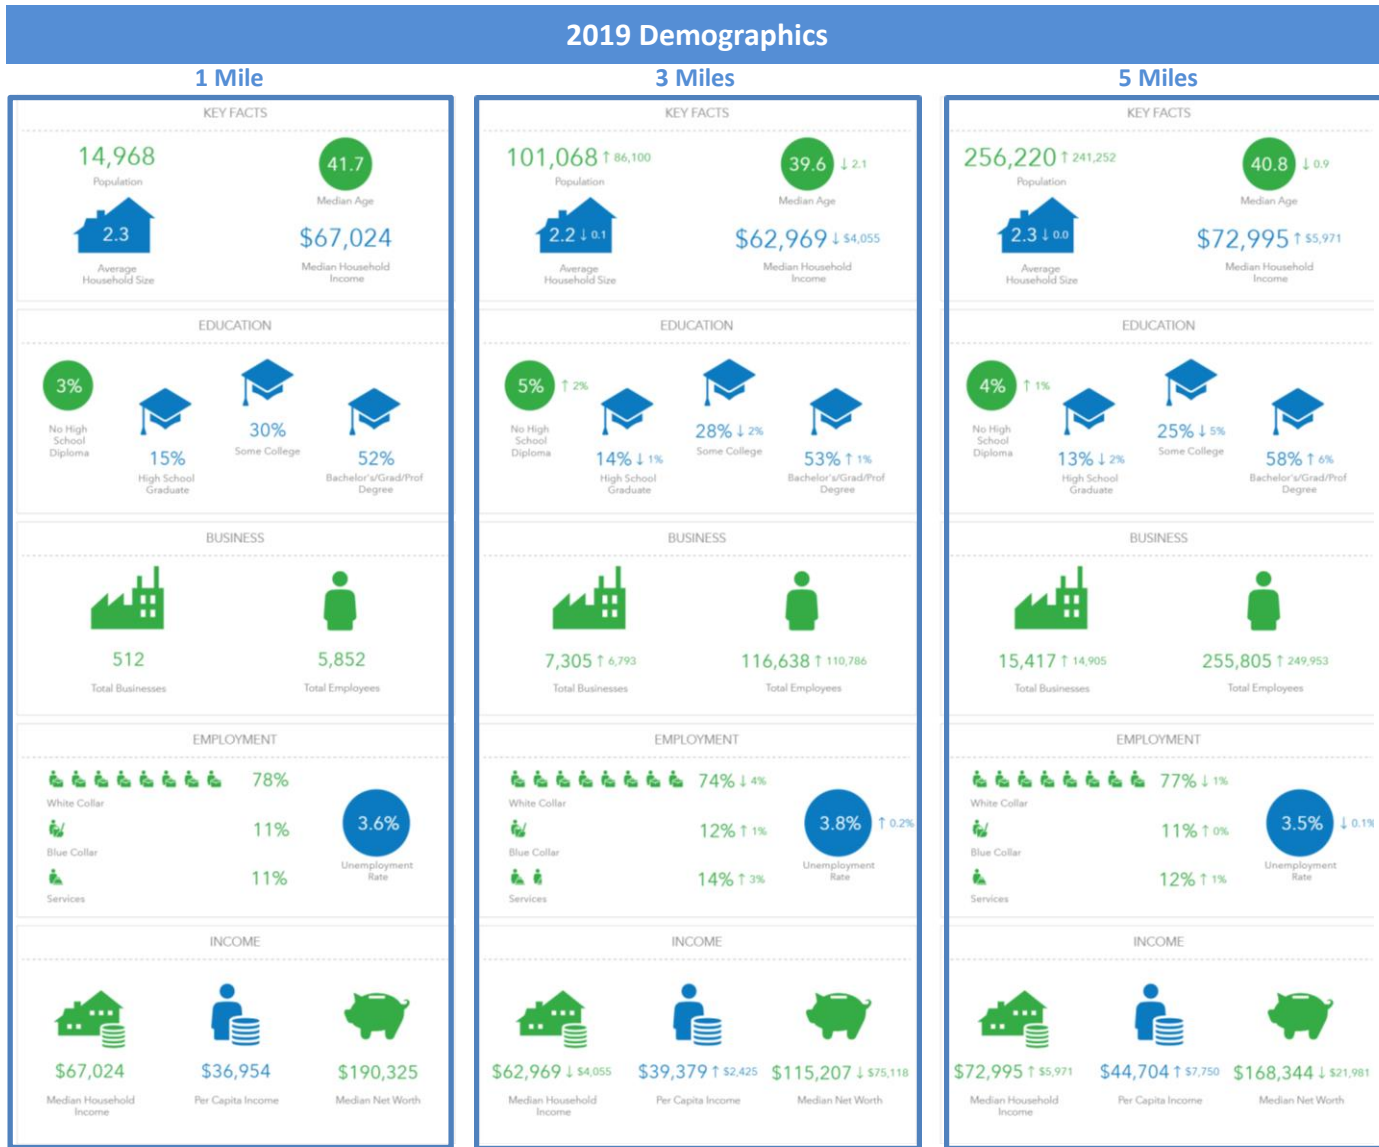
2019 Demographics

1 Mile

KEY FACTS

14,968
Population

41.7
Median Age

2.3
Average Household Size

$67,024
Median Household Income

EDUCATION

3%
No High School Diploma

15%
High School Graduate

30%
Some College

52%
Bachelor's/Grad/Prof Degree

BUSINESS

512
Total Businesses

5,852
Total Employees

EMPLOYMENT

78%
White Collar

11%
Blue Collar

11%
Services

3.6%
Unemployment Rate

INCOME

$67,024
Median Household Income

$36,954
Per Capita Income

$190,325
Median Net Worth

3 Miles

KEY FACTS

101,068 ↑ 86,100
Population

39.6 ↓ 2.1
Median Age

2.2 ↓ 0.1
Average Household Size

$62,969 ↓ $4,055
Median Household Income

EDUCATION

5% ↑ 2%
No High School Diploma

14% ↓ 1%
High School Graduate

28% ↓ 2%
Some College

53% ↑ 1%
Bachelor's/Grad/Prof Degree

BUSINESS

7,305 ↑ 6,793
Total Businesses

116,638 ↑ 110,786
Total Employees

EMPLOYMENT

74% ↓ 4%
White Collar

12% ↑ 1%
Blue Collar

14% ↑ 3%
Services

3.8% ↑ 0.2%
Unemployment Rate

INCOME

$62,969 ↓ $4,055
Median Household Income

$39,379 ↑ $2,425
Per Capita Income

$115,207 ↓ $75,118
Median Net Worth

5 Miles

KEY FACTS

256,220 ↑ 241,252
Population

40.8 ↓ 0.9
Median Age

2.3 ↓ 0.0
Average Household Size

$72,995 ↑ $5,971
Median Household Income

EDUCATION

4% ↑ 1%
No High School Diploma

13% ↓ 2%
High School Graduate

25% ↓ 5%
Some College

58% ↑ 6%
Bachelor's/Grad/Prof Degree

BUSINESS

15,417 ↑ 14,905
Total Businesses

255,805 ↑ 249,953
Total Employees

EMPLOYMENT

77% ↓ 1%
White Collar

11% ↑ 0%
Blue Collar

12% ↑ 1%
Services

3.5% ↓ 0.1%
Unemployment Rate

INCOME

$72,995 ↑ $5,971
Median Household Income

$44,704 ↑ $7,750
Per Capita Income

$168,344 ↓ $21,981
Median Net Worth